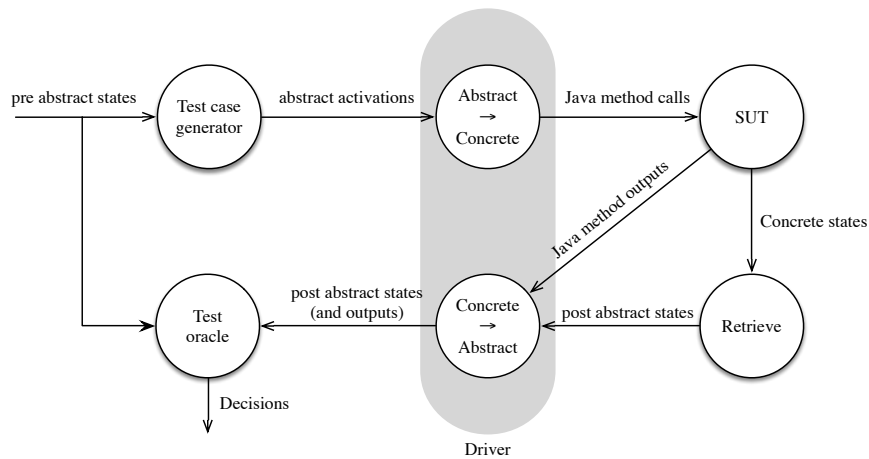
pre abstract states

Test case generator

abstract activations

Abstract → Concrete

Java method calls

SUT

Java method outputs

Concrete states

Test oracle

post abstract states (and outputs)

Concrete → Abstract

post abstract states

Retrieve

Decisions

Driver